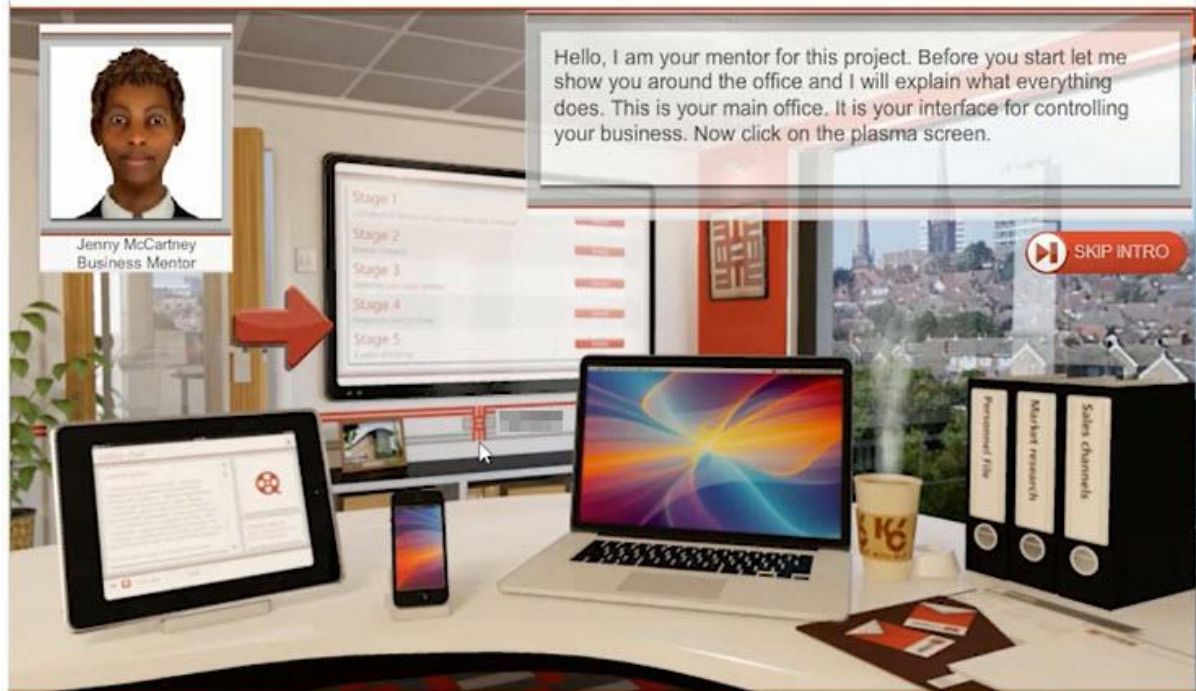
Jenny McCartney
Business Mentor

Hello, I am your mentor for this project. Before you start let me show you around the office and I will explain what everything does. This is your main office. It is your interface for controlling your business. Now click on the plasma screen.

SKIP INTRO

Stage 1
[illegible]
Stage 2
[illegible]
Stage 3
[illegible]
Stage 4
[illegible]
Stage 5
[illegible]

Personnel file
Market research
Sales channels